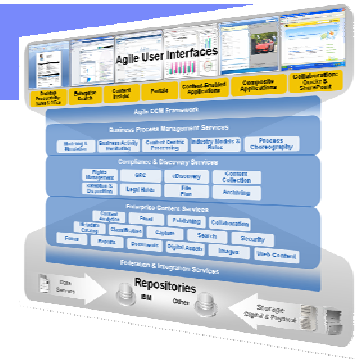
Agile User Interfaces

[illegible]
Enterprise Search
Content Portals
Portals
Content-Enabled Applications
Composite Applications
Collaboration: Quickr & SharePoint

Agile ECM Framework

Business Process Management Services
Routing & Rendition
Business Activity Monitoring
Content Centric Processing
Industry Models & Rules
Process Choreography

Compliance & Discovery Services
Rights Management
GRC
eDiscovery
Content Collection
Retention & Disposition
Legal Holds
File Plan
Archiving

Enterprise Content Services
Content Analytics
Email
E-Mailing
Collaboration
Business Catalog
Classification
Capture
Search
Security
Forms
Reports
Documents
Digital Assets
Images
Web Content

Federation & Integration Services

Repositories
IBM
Other
Data Sources
Storage Digital & Physical